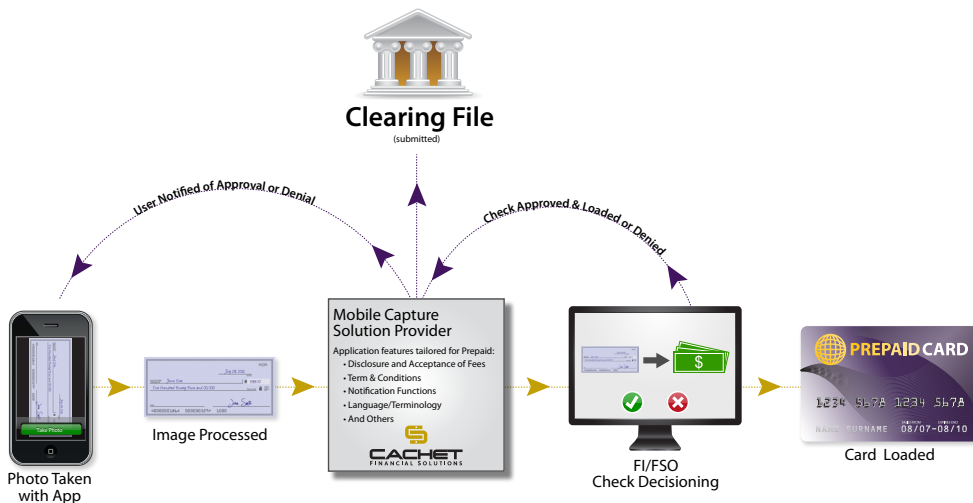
Clearing File
(submitted)

User Notified of Approval or Denial

Check Approved & Loaded or Denied

Take Photo

Photo Taken with App

Image Processed

Mobile Capture Solution Provider
Application features tailored for Prepaid:
• Disclosure and Acceptance of Fees
• Term & Conditions
• Notification Functions
• Language/Terminology
• And Others
CACHET FINANCIAL SOLUTIONS

$

FI/FSO Check Decisioning

PREPAID CARD
1234 567A 1234 567A
NAME SURNAME 08/07-08/10

Card Loaded